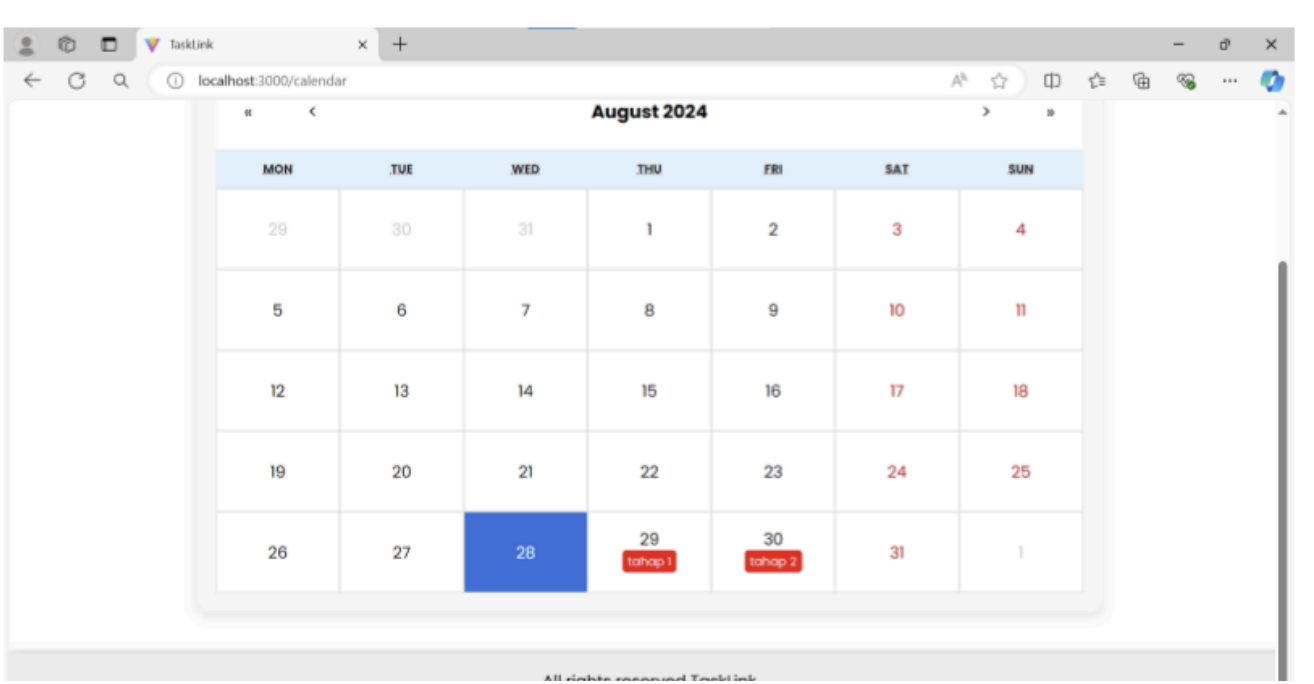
TaskLink

localhost:3000/calendar

« ‹ August 2024 › »

| MON | TUE | WED | THU | FRI | SAT | SUN |
|---|---|---|---|---|---|---|
| 29 | 30 | 31 | 1 | 2 | 3 | 4 |
| 5 | 6 | 7 | 8 | 9 | 10 | 11 |
| 12 | 13 | 14 | 15 | 16 | 17 | 18 |
| 19 | 20 | 21 | 22 | 23 | 24 | 25 |
| 26 | 27 | 28 | 29 tahap 1 | 30 tahap 2 | 31 | 1 |

All rights reserved TaskLink